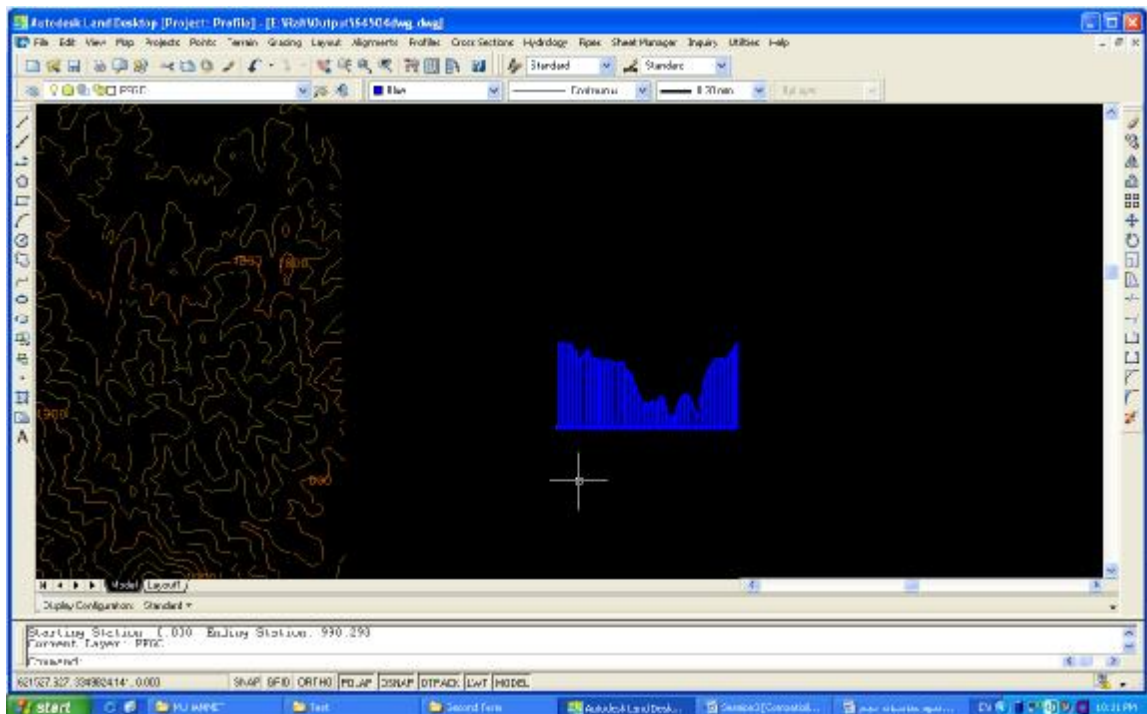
Autodesk Land Desktop [Project: Profile] - [E:\Rati\Output\564504dwg.dwg]
File Edit View Map Projects Points Terrain Grading Layout Alignments Profiles Cross Sections Hydrology Pipes Sheet Manager Inquiry Utilities Help
Standard Standard
PFGC Blue Continuous 0.30 mm
1850 1800
1900
1900
Model Layout1
Display Configuration: Standard
Starting Station: 0.000 Ending Station: 930.293
Current Layer: PFGC
Command:
621527.327, 3349924.14, 0.000 SNAP GRID ORTHO POLAR OSNAP OTRACK LWT MODEL
start PU MINE Text Second Term Autodesk Land Desk... Session3 [Compatibil... EN 10:31 PM